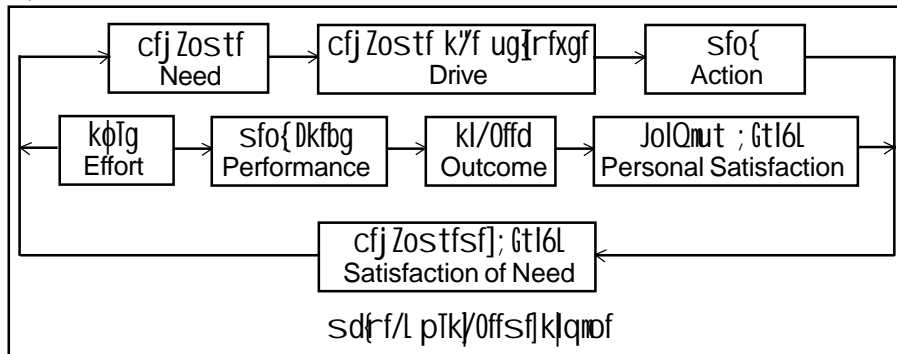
cfjZostf
Need

cfjZostf k"f ug[rfxgf
Drive

sfo{
Action

kϕTg
Effort

sfo{Dkfbg
Performance

kl/0ffd
Outcome

JolQmut ;Gtl6L
Personal Satisfaction

cfjZostfsf]; Gtl6L
Satisfaction of Need

sd{rf/L pTk|/0ffsf] k|qmof